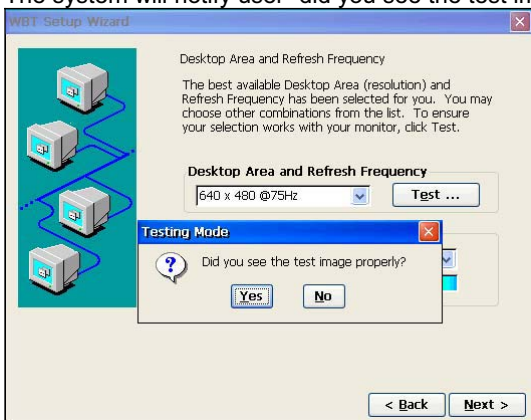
The system will notify user "did you see the test im

WBT Setup Wizard

Desktop Area and Refresh Frequency

The best available Desktop Area (resolution) and Refresh Frequency has been selected for you. You may choose other combinations from the list. To ensure your selection works with your monitor, click Test.

Desktop Area and Refresh Frequency

640 x 480 @75Hz

Test ...

Testing Mode

Did you see the test image properly?

Yes

No

< Back

Next >